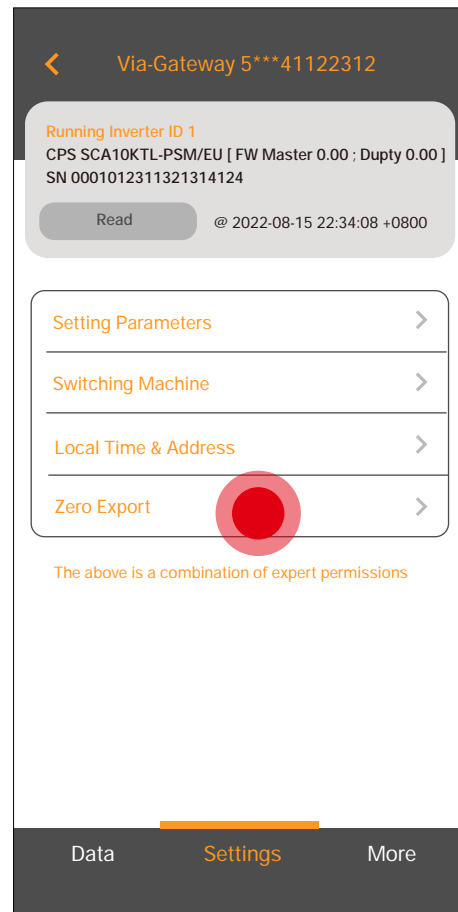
Via-Gateway 5***41122312

Running Inverter ID 1
CPS SCA10KTL-PSM/EU [ FW Master 0.00 ; Dupty 0.00 ]
SN 0001012311321314124

Read

@ 2022-08-15 22:34:08 +0800

Setting Parameters

Switching Machine

Local Time & Address

Zero Export

The above is a combination of expert permissions

Data

Settings

More